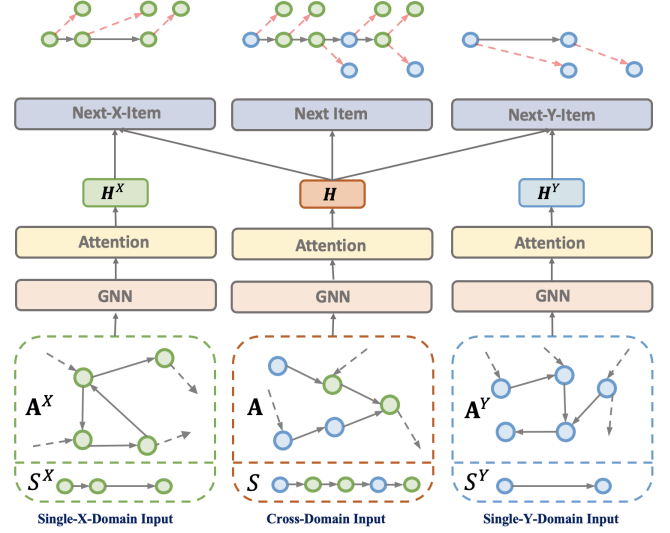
Next-X-Item

Next Item

Next-Y-Item

$\boldsymbol{H}^X$

$\boldsymbol{H}$

$\boldsymbol{H}^Y$

Attention

Attention

Attention

GNN

GNN

GNN

$\mathbf{A}^X$

$\mathbf{A}$

$\mathbf{A}^Y$

$S^X$

$S$

$S^Y$

Single-X-Domain Input

Cross-Domain Input

Single-Y-Domain Input